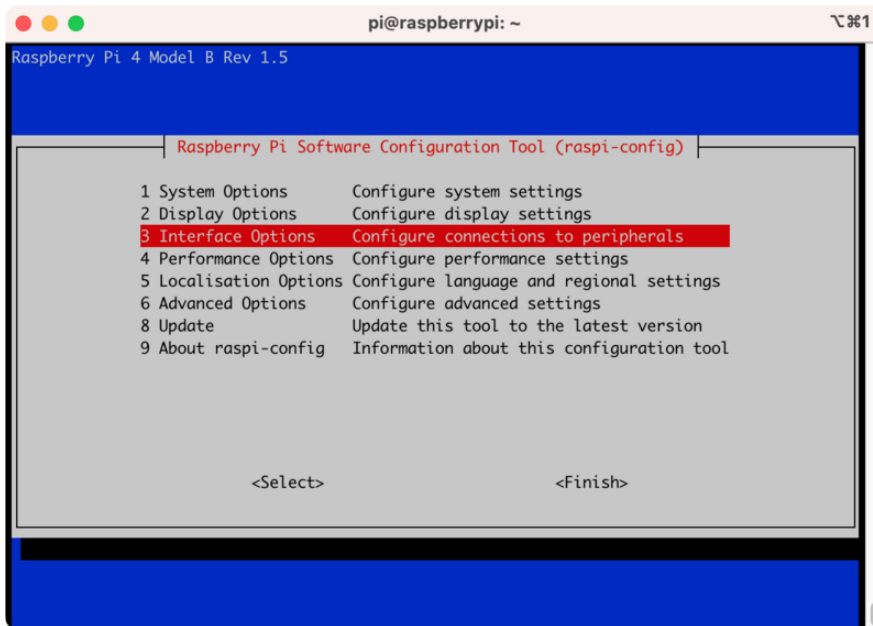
pi@raspberrypi: ~

⌥⌘1

Raspberry Pi 4 Model B Rev 1.5

Raspberry Pi Software Configuration Tool (raspi-config)

1 System Options        Configure system settings
2 Display Options       Configure display settings
3 Interface Options     Configure connections to peripherals
4 Performance Options   Configure performance settings
5 Localisation Options  Configure language and regional settings
6 Advanced Options      Configure advanced settings
8 Update                Update this tool to the latest version
9 About raspi-config    Information about this configuration tool

<Select>

<Finish>